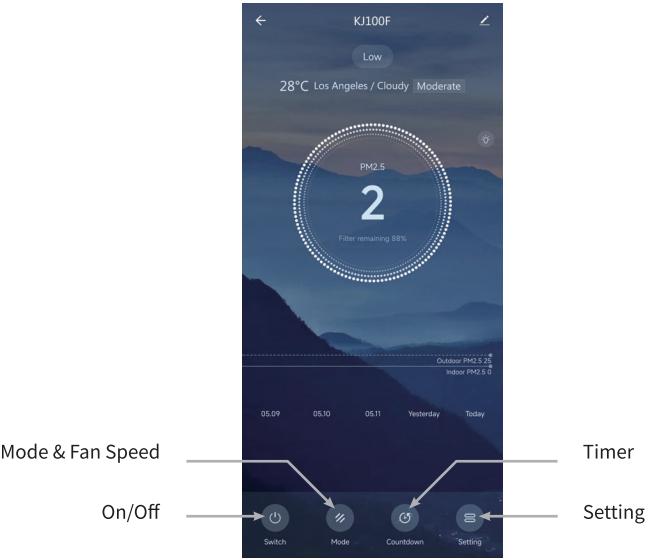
KJ100F

Low

28°C Los Angeles / Cloudy Moderate

PM2.5

2

Filter remaining 88%

Outdoor PM2.5 25
Indoor PM2.5 0

05.09 05.10 05.11 Yesterday Today

Mode & Fan Speed

Timer

On/Off

Setting

Switch Mode Countdown Setting